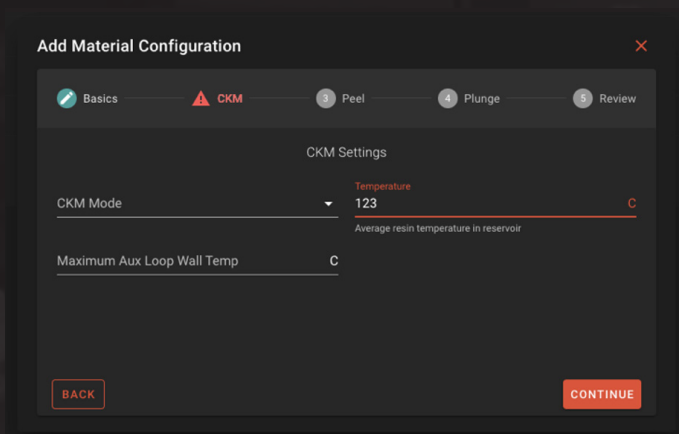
Add Material Configuration

×

Basics

CKM

3 Peel

4 Plunge

5 Review

CKM Settings

CKM Mode

Temperature

123

C

Average resin temperature in reservoir

Maximum Aux Loop Wall Temp

C

BACK

CONTINUE